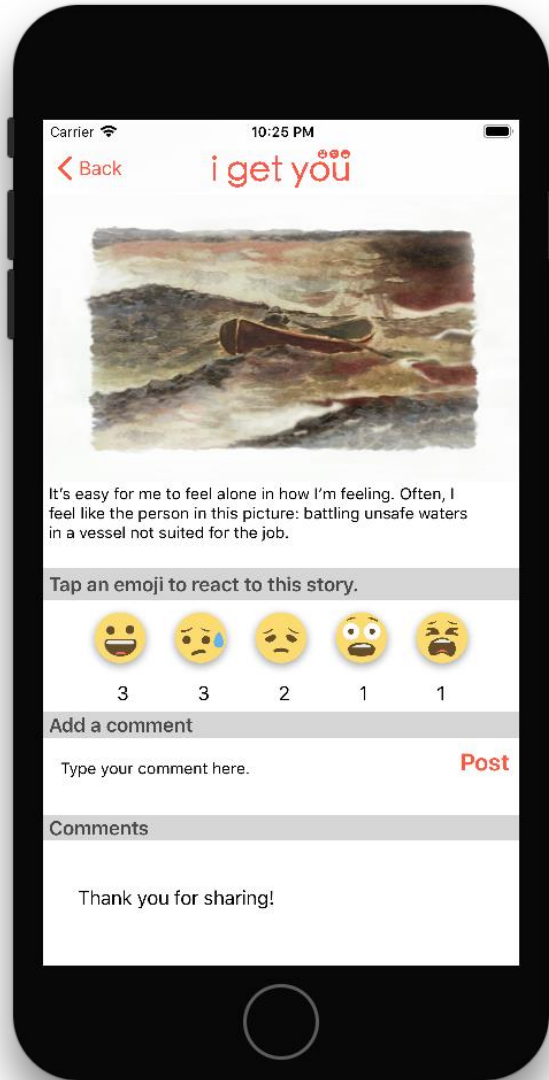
Carrier
10:25 PM

< Back
i get you

It's easy for me to feel alone in how I'm feeling. Often, I feel like the person in this picture: battling unsafe waters in a vessel not suited for the job.

Tap an emoji to react to this story.

3 3 2 1 1

Add a comment

Type your comment here.

Post

Comments

Thank you for sharing!